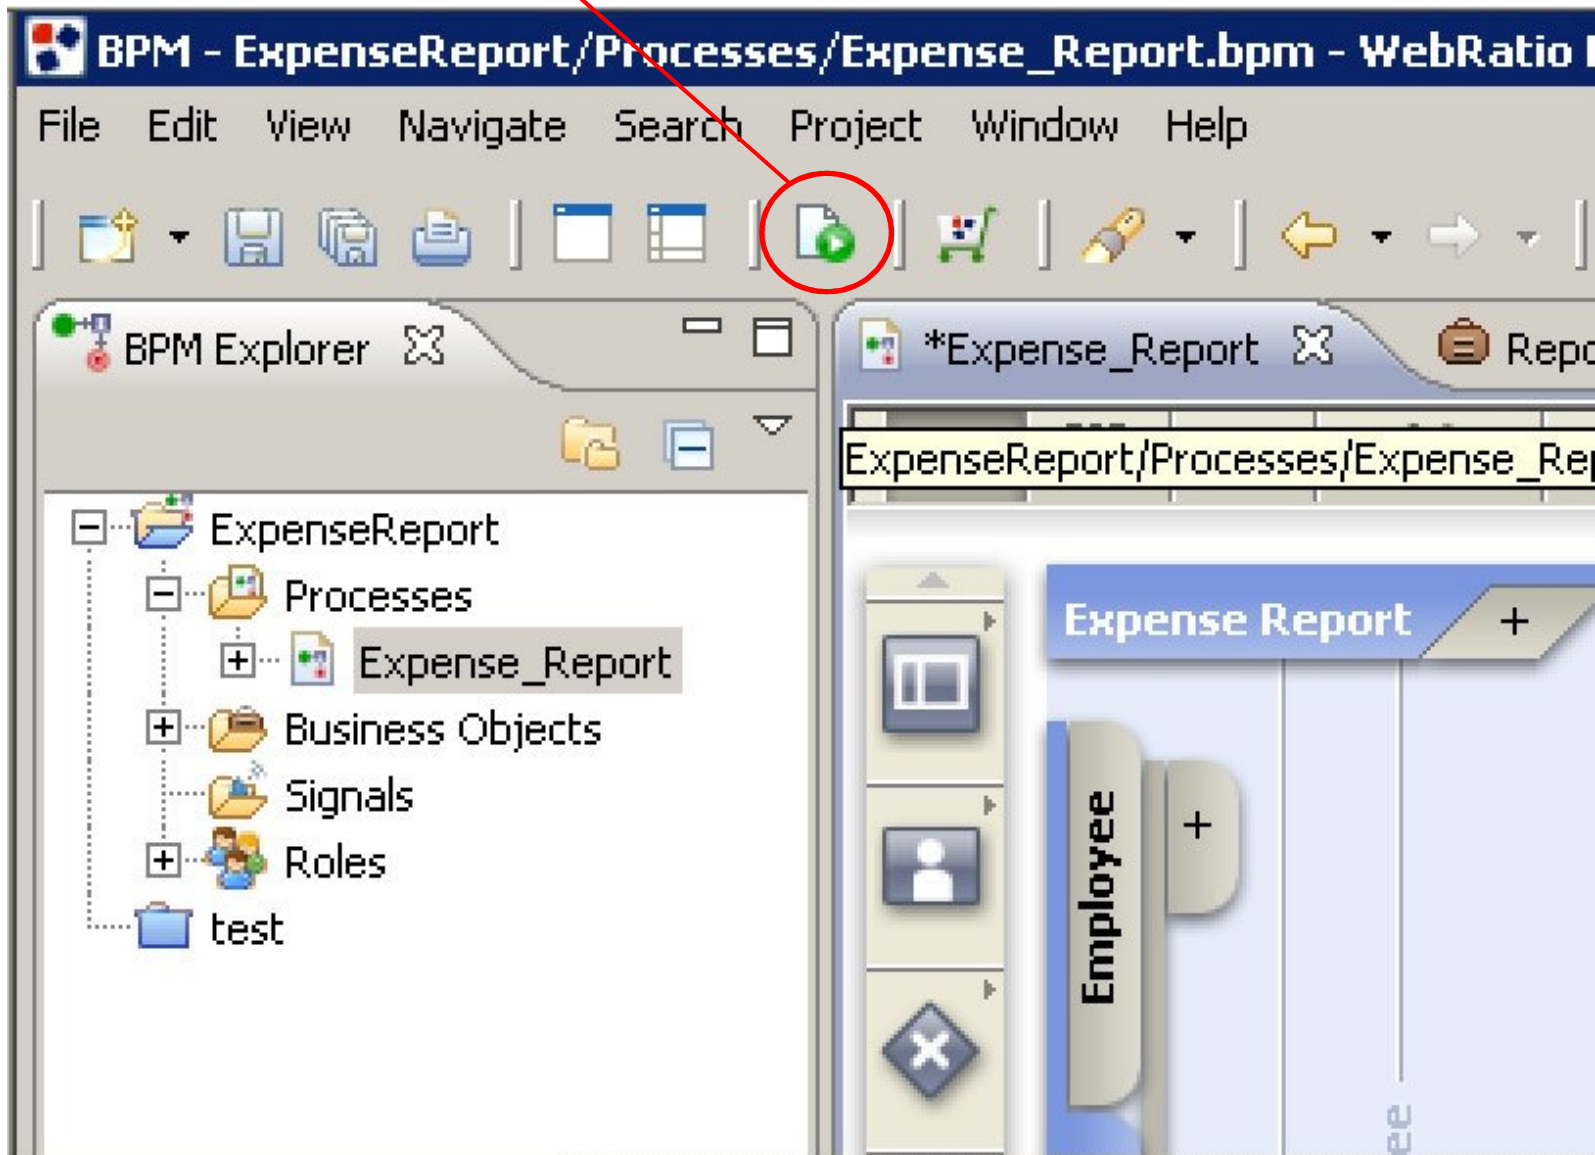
BPM - ExpenseReport/Processes/Expense_Report.bpm - WebRatio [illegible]

File Edit View Navigate Search Project Window Help

BPM Explorer

*Expense_Report

Repo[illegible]

ExpenseReport/Processes/Expense_Re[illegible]

ExpenseReport
Processes
Expense_Report
Business Objects
Signals
Roles
test

Expense Report
+
Employee
+